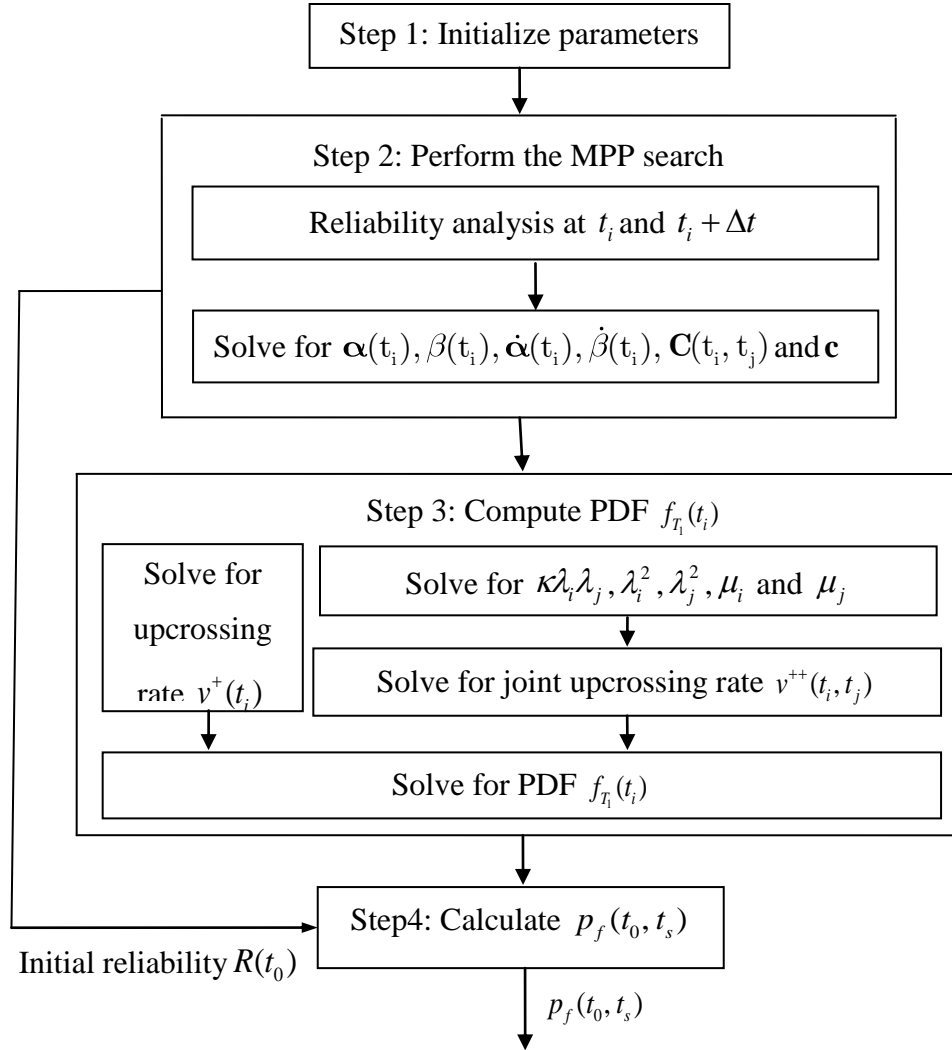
Step 1: Initialize parameters

Step 2: Perform the MPP search

Reliability analysis at $t_i$ and $t_i + \Delta t$

Solve for $\boldsymbol{\alpha}(\mathrm{t_i})$, $\beta(\mathrm{t_i})$, $\dot{\boldsymbol{\alpha}}(\mathrm{t_i})$, $\dot{\beta}(\mathrm{t_i})$, $\mathbf{C}(\mathrm{t_i}, \mathrm{t_j})$ and $\mathbf{c}$

Step 3: Compute PDF $f_{T_1}(t_i)$

Solve for upcrossing rate $v^{+}(t_i)$

Solve for $\kappa\lambda_i\lambda_j$, $\lambda_i^2$, $\lambda_j^2$, $\mu_i$ and $\mu_j$

Solve for joint upcrossing rate $v^{++}(t_i, t_j)$

Solve for PDF $f_{T_1}(t_i)$

Step4: Calculate $p_f(t_0, t_s)$

Initial reliability $R(t_0)$

$p_f(t_0, t_s)$